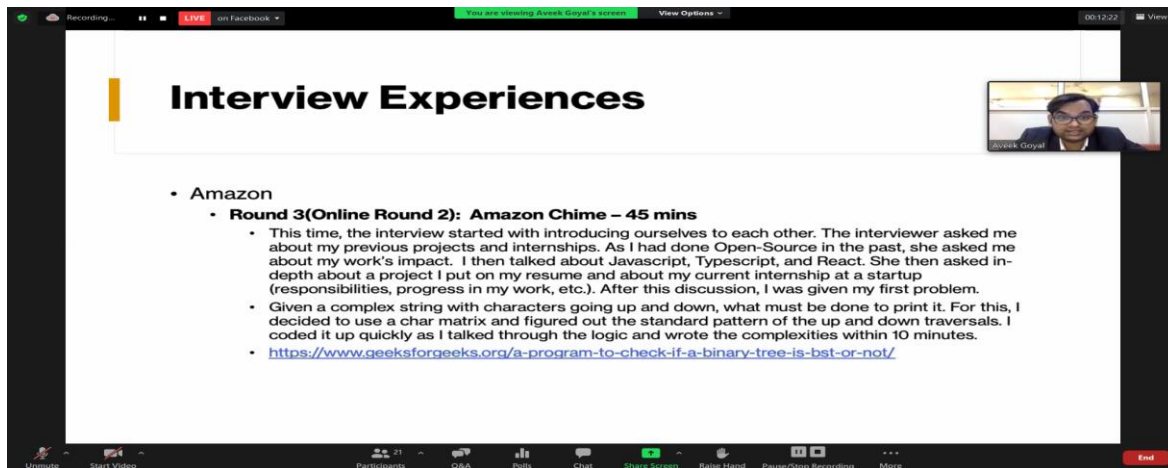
Recording... LIVE on Facebook

You are viewing Aveek Goyal's screen View Options

00:12:22 View

Interview Experiences

Aveek Goyal

• Amazon
• Round 3(Online Round 2): Amazon Chime – 45 mins
• This time, the interview started with introducing ourselves to each other. The interviewer asked me about my previous projects and internships. As I had done Open-Source in the past, she asked me about my work's impact. I then talked about Javascript, Typescript, and React. She then asked in-depth about a project I put on my resume and about my current internship at a startup (responsibilities, progress in my work, etc.). After this discussion, I was given my first problem.
• Given a complex string with characters going up and down, what must be done to print it. For this, I decided to use a char matrix and figured out the standard pattern of the up and down traversals. I coded it up quickly as I talked through the logic and wrote the complexities within 10 minutes.
• https://www.geeksforgeeks.org/a-program-to-check-if-a-binary-tree-is-bst-or-not/

Unmute Start Video 21 Participants Q&A Polls Chat Share Screen Raise Hand Pause/Stop Recording More End